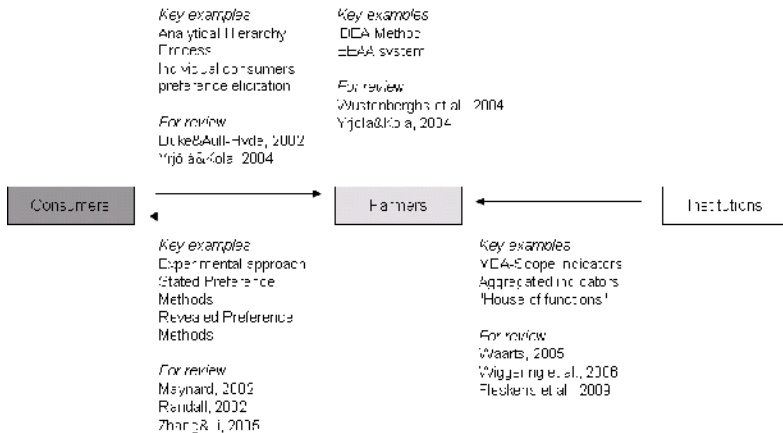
Key examples
Analytical Hierarchy Process
Individual consumers preference elicitation

For review
Duke&Aull-Hyde, 2002
Yrjölä&Kola, 2004

Key examples
DEA Method
EBAA system

For review
Wustenberghs et al., 2004
Yrjölä&Kola, 2004

Consumers

Farmers

Institutions

Key examples
Experimental approach
Stated Preference Methods
Revealed Preference Methods

For review
Maynard, 2002
Randall, 2002
Zhang&Li, 2005

Key examples
MEA-Scope indicators
Aggregated indicators
'House of functions'

For review
Waarts, 2005
Wiggering et al., 2006
Fleskens et al., 2009